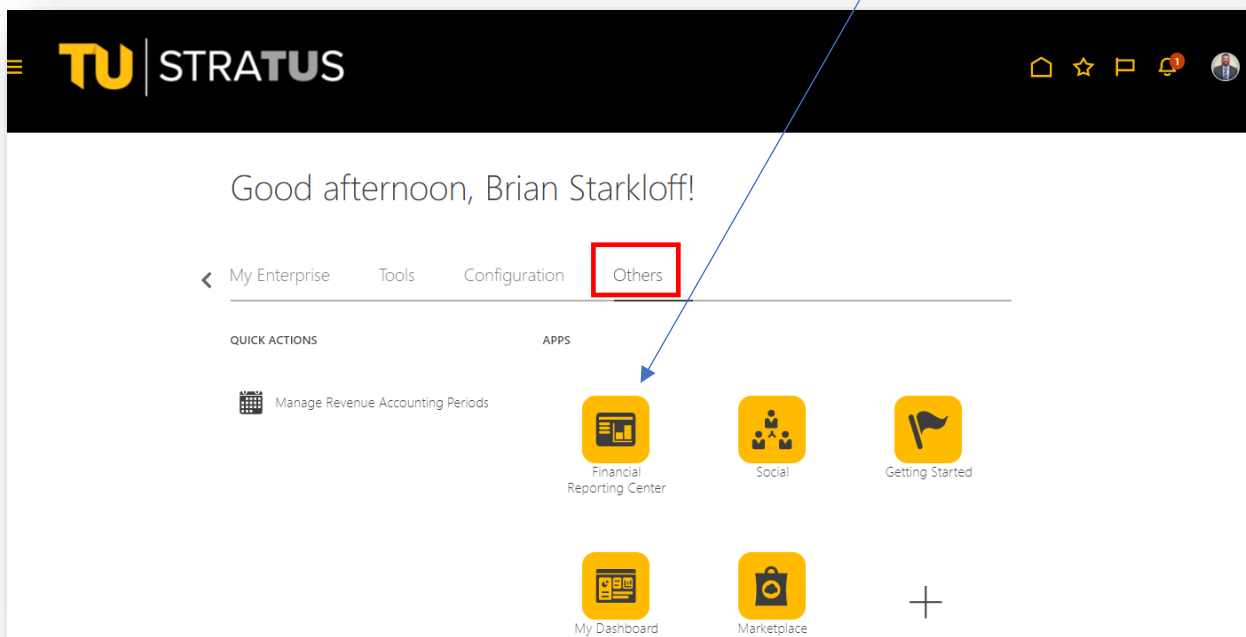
TU | STRATUS

1

Good afternoon, Brian Starkloff!

My Enterprise Tools Configuration Others

QUICK ACTIONS

Manage Revenue Accounting Periods

APPS

Financial Reporting Center

Social

Getting Started

My Dashboard

Marketplace